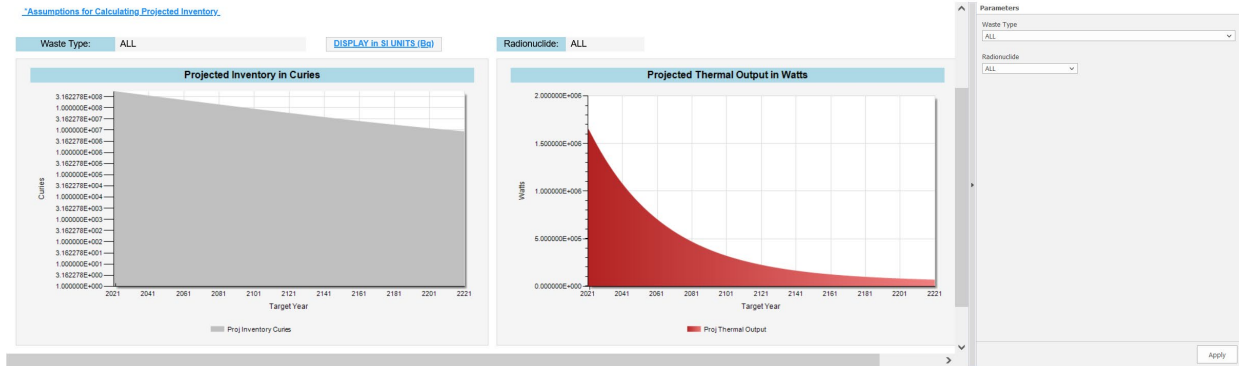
*Assumptions for Calculating Projected Inventory

Waste Type: ALL

DISPLAY in SI UNITS (Bq)

Radionuclide: ALL

Projected Inventory in Curies

3.162278E+008
1.000000E+008
3.162278E+007
1.000000E+007
3.162278E+006
1.000000E+006
3.162278E+005
1.000000E+005
3.162278E+004
1.000000E+004
3.162278E+003
1.000000E+003
3.162278E+002
1.000000E+002
3.162278E+001
1.000000E+001
3.162278E+000
1.000000E+000

Curies

2021 2041 2061 2081 2101 2121 2141 2161 2181 2201 2221

Target Year

Proj Inventory Curies

Projected Thermal Output in Watts

2.000000E+006
1.500000E+006
1.000000E+006
5.000000E+005
0.000000E+000

Watts

2021 2041 2061 2081 2101 2121 2141 2161 2181 2201 2221

Target Year

Proj Thermal Output

Parameters

Waste Type
ALL

Radionuclide
ALL

Apply